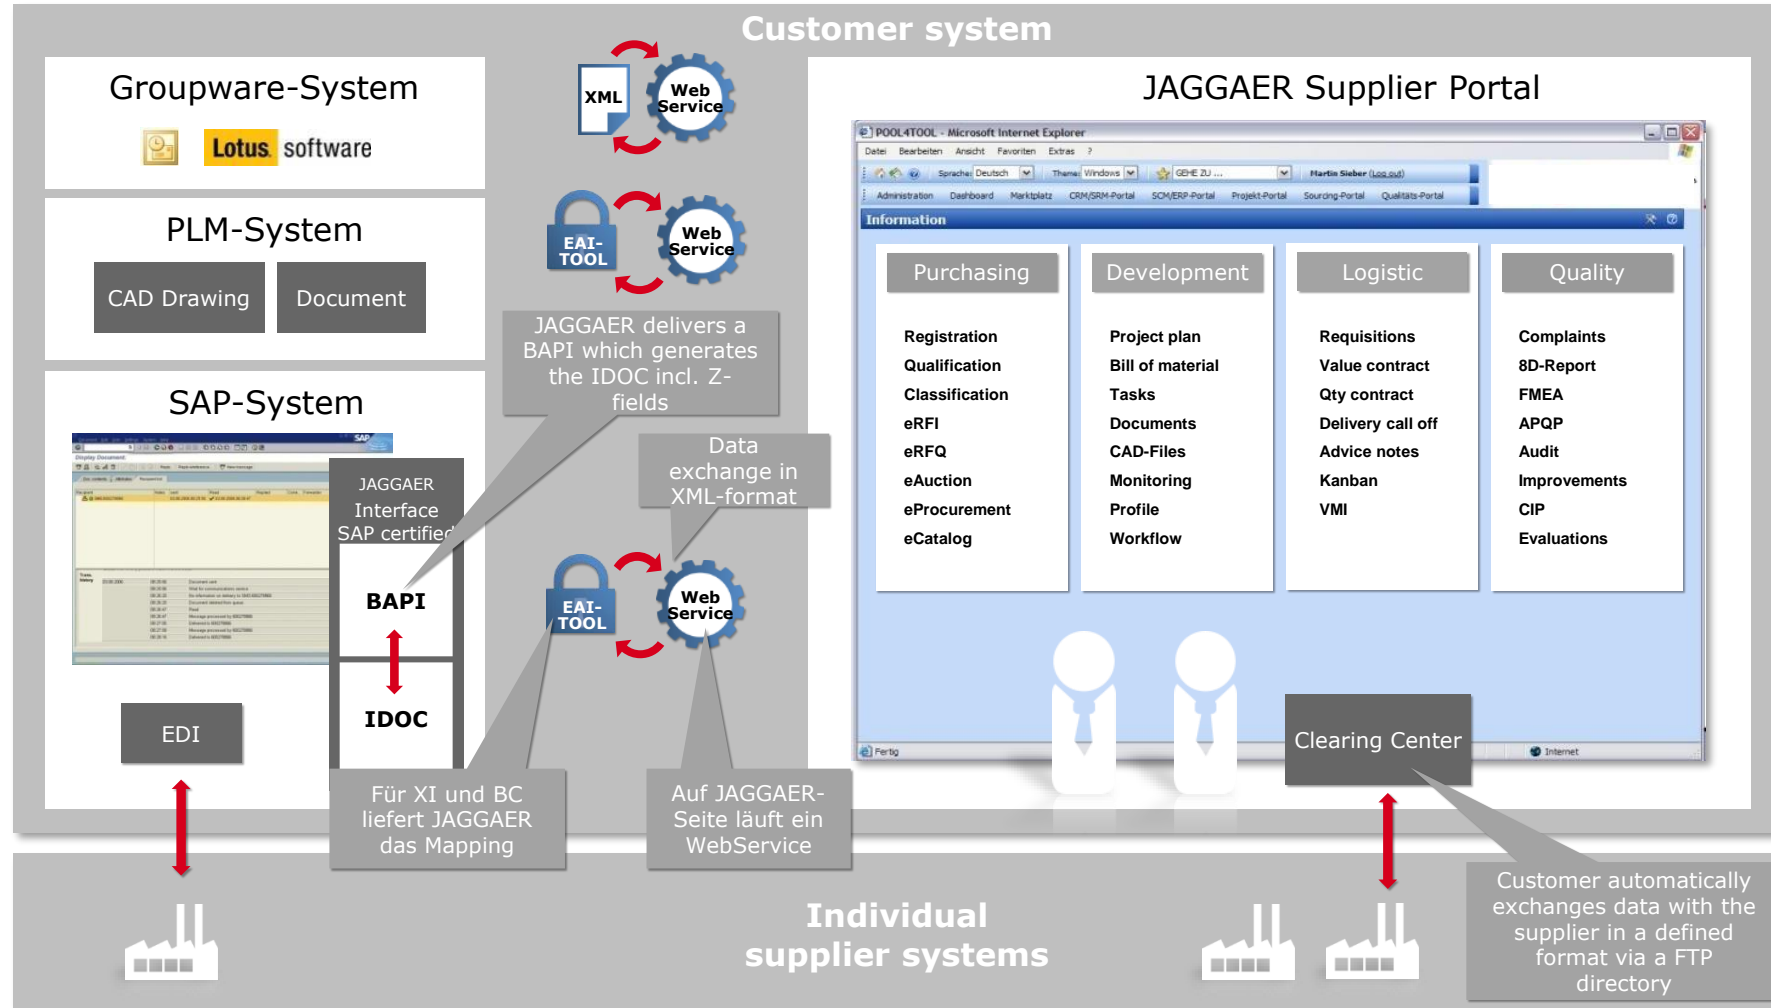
Customer system

Groupware-System

Lotus. software

PLM-System

CAD Drawing

Document

SAP-System

JAGGAER Interface SAP certified

BAPI

IDOC

EDI

XML

Web Service

EAI-TOOL

Web Service

JAGGAER delivers a BAPI which generates the IDOC incl. Z-fields

Data exchange in XML-format

EAI-TOOL

Web Service

Für XI und BC liefert JAGGAER das Mapping

Auf JAGGAER-Seite läuft ein WebService

JAGGAER Supplier Portal

POOL4TOOL - Microsoft Internet Explorer

Datei Bearbeiten Ansicht Favoriten Extras ?

Sprache: Deutsch Theme: Windows GEHE ZU ... Martin Sieber (Log out)

Administration Dashboard Marktplatz CRM/SRM-Portal SCM/ERP-Portal Projekt-Portal Sourcing-Portal Qualitäts-Portal

Information

Purchasing

Registration
Qualification
Classification
eRFI
eRFQ
eAuction
eProcurement
eCatalog

Development

Project plan
Bill of material
Tasks
Documents
CAD-Files
Monitoring
Profile
Workflow

Logistic

Requisitions
Value contract
Qty contract
Delivery call off
Advice notes
Kanban
VMI

Quality

Complaints
8D-Report
FMEA
APQP
Audit
Improvements
CIP
Evaluations

Fertig

Internet

Clearing Center

Individual supplier systems

Customer automatically exchanges data with the supplier in a defined format via a FTP directory